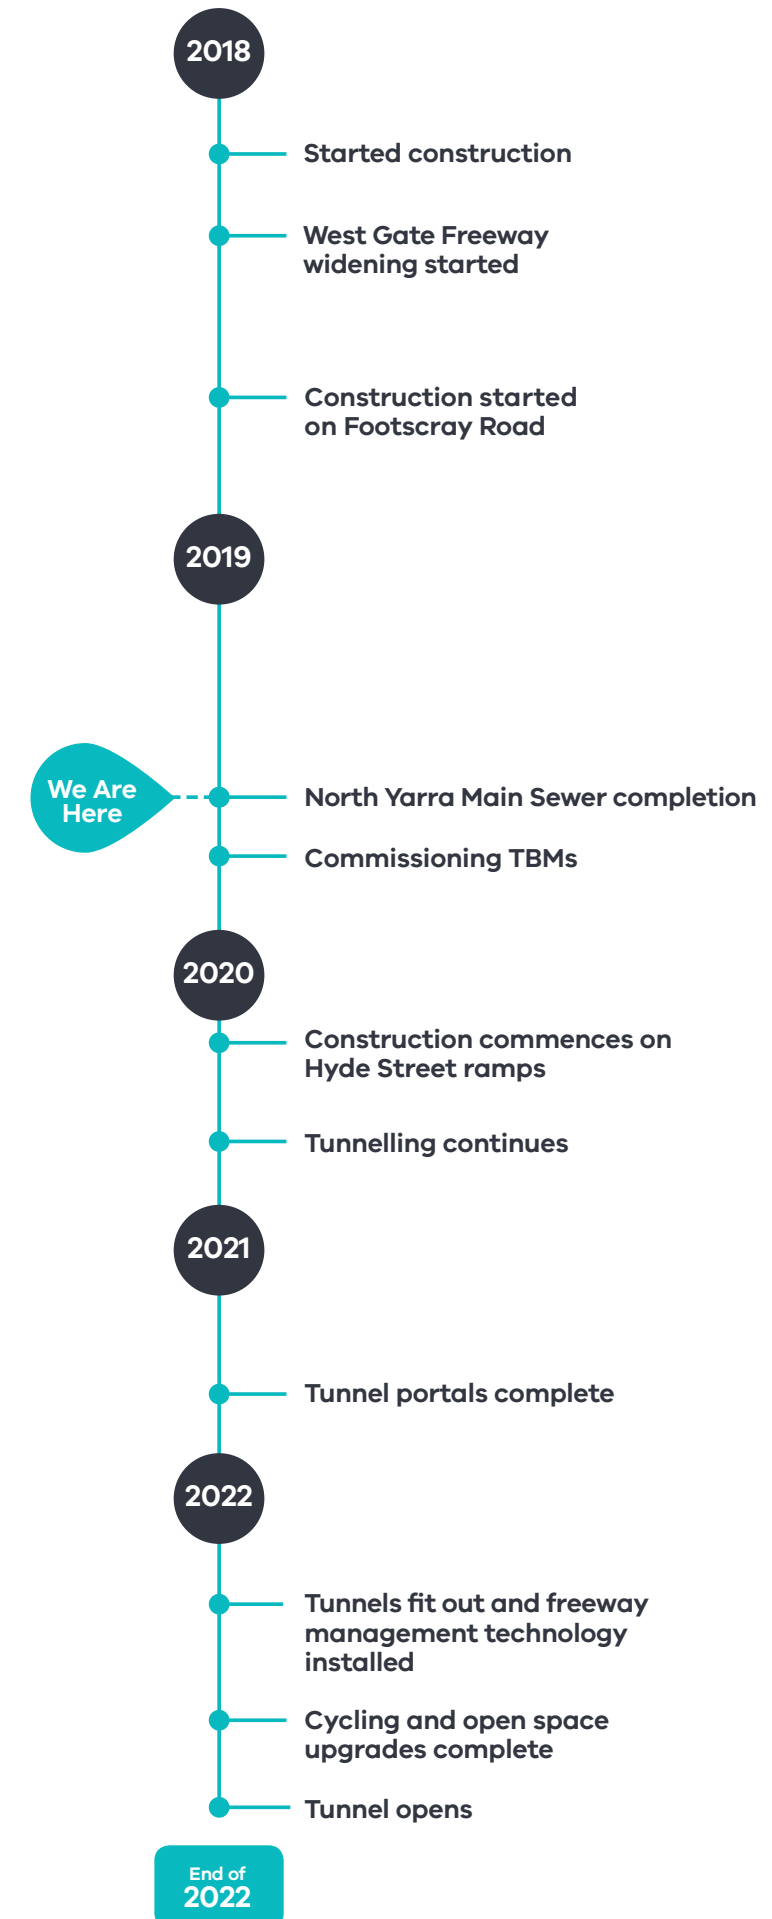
2018

Started construction

West Gate Freeway widening started

Construction started on Footscray Road

2019

We Are Here

North Yarra Main Sewer completion

Commissioning TBMs

2020

Construction commences on Hyde Street ramps

Tunnelling continues

2021

Tunnel portals complete

2022

Tunnels fit out and freeway management technology installed

Cycling and open space upgrades complete

Tunnel opens

End of 2022